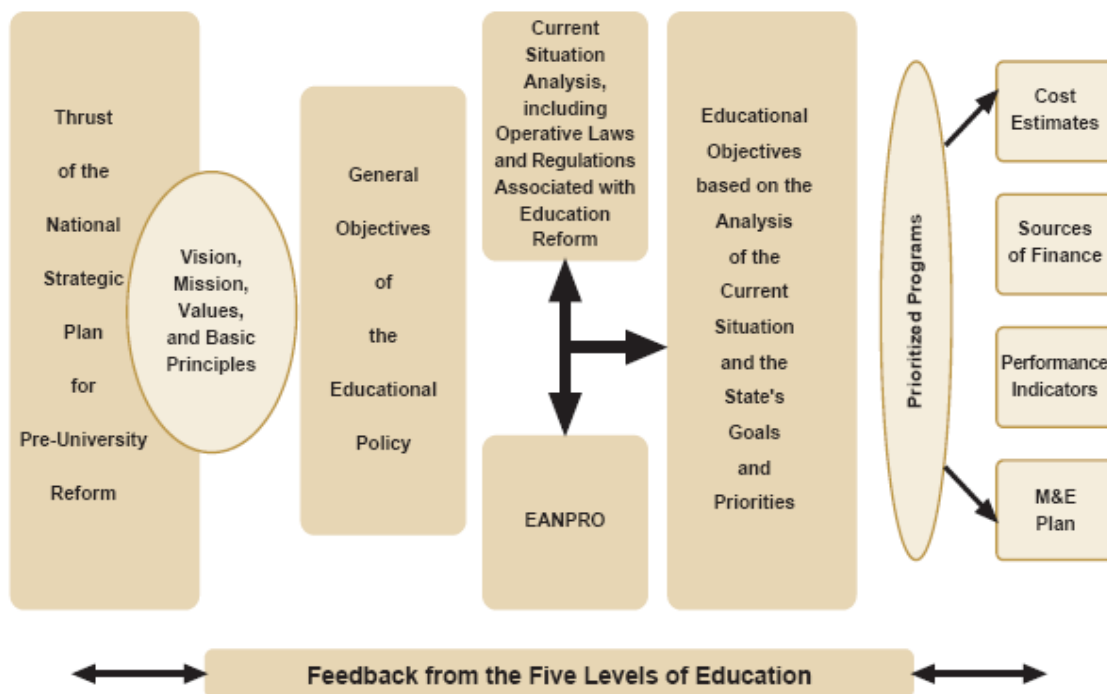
Thrust of the National Strategic Plan for Pre-University Reform

Vision, Mission, Values, and Basic Principles

General Objectives of the Educational Policy

Current Situation Analysis, including Operative Laws and Regulations Associated with Education Reform

EANPRO

Educational Objectives based on the Analysis of the Current Situation and the State's Goals and Priorities

Prioritized Programs

Cost Estimates

Sources of Finance

Performance Indicators

M&E Plan

Feedback from the Five Levels of Education